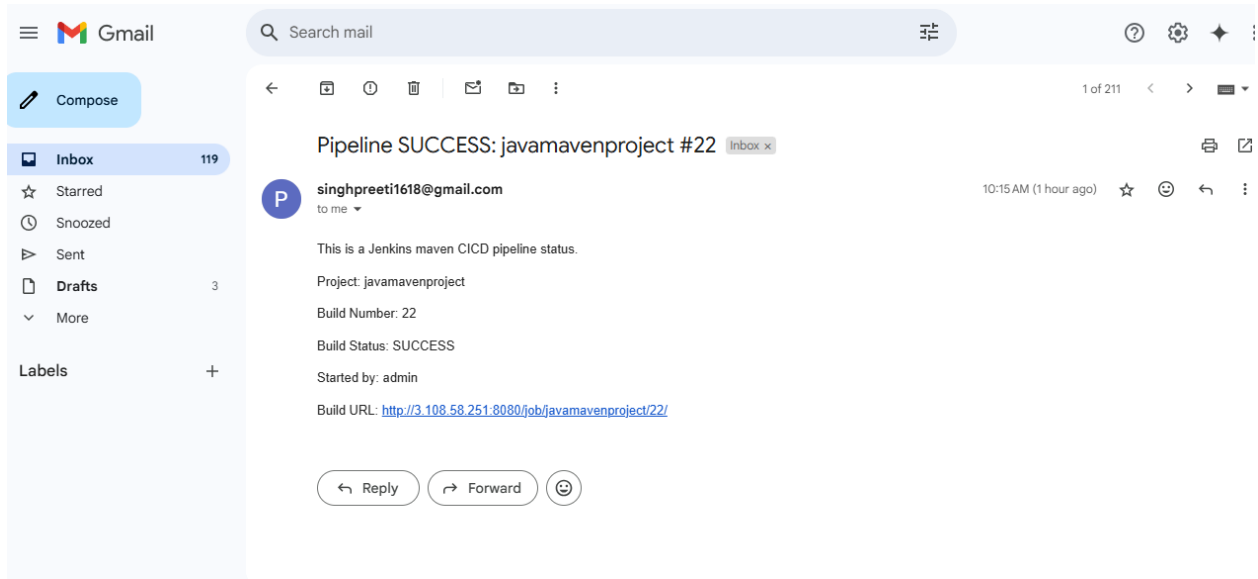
Gmail

Search mail

Compose

Inbox 119
Starred
Snoozed
Sent
Drafts 3
More

Labels +

1 of 211

Pipeline SUCCESS: javamavenproject #22 Inbox ×

P
singhpreeti1618@gmail.com
to me

10:15 AM (1 hour ago)

This is a Jenkins maven CICD pipeline status.

Project: javamavenproject

Build Number: 22

Build Status: SUCCESS

Started by: admin

Build URL: http://3.108.58.251:8080/job/javamavenproject/22/

Reply Forward